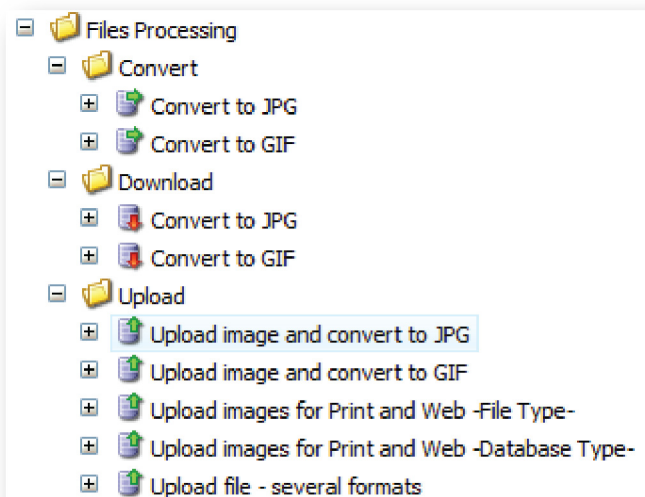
Files Processing
Convert
Convert to JPG
Convert to GIF
Download
Convert to JPG
Convert to GIF
Upload
Upload image and convert to JPG
Upload image and convert to GIF
Upload images for Print and Web -File Type-
Upload images for Print and Web -Database Type-
Upload file - several formats